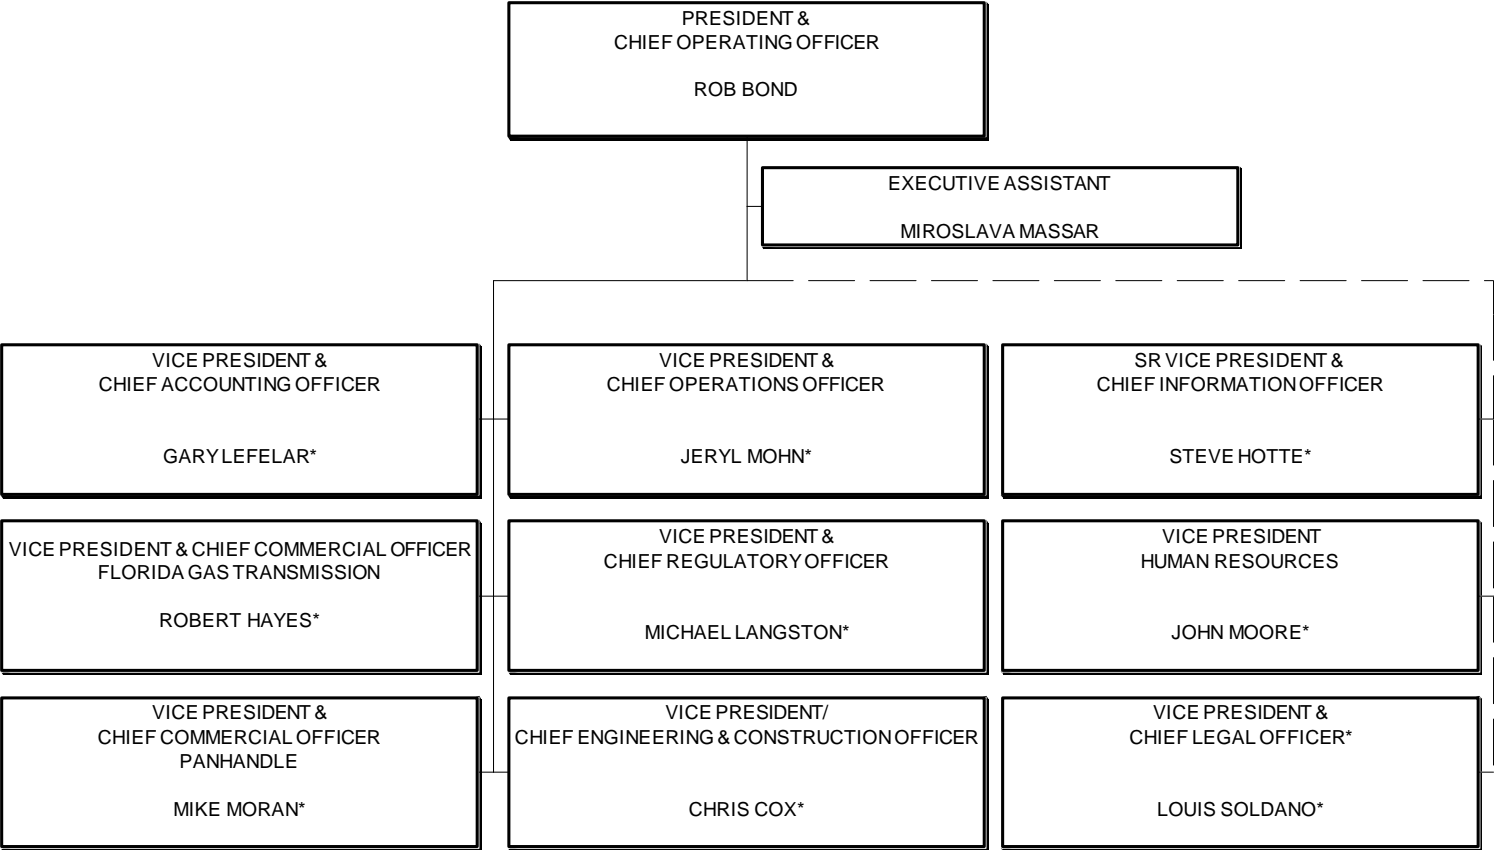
PRESIDENT &
CHIEF OPERATING OFFICER

ROB BOND

EXECUTIVE ASSISTANT

MIROSLAVA MASSAR

VICE PRESIDENT &
CHIEF ACCOUNTING OFFICER

GARY LEFELAR*

VICE PRESIDENT & CHIEF COMMERCIAL OFFICER
FLORIDA GAS TRANSMISSION

ROBERT HAYES*

VICE PRESIDENT &
CHIEF COMMERCIAL OFFICER
PANHANDLE

MIKE MORAN*

VICE PRESIDENT &
CHIEF OPERATIONS OFFICER

JERYL MOHN*

VICE PRESIDENT &
CHIEF REGULATORY OFFICER

MICHAEL LANGSTON*

VICE PRESIDENT/
CHIEF ENGINEERING & CONSTRUCTION OFFICER

CHRIS COX*

SR VICE PRESIDENT &
CHIEF INFORMATION OFFICER

STEVE HOTTE*

VICE PRESIDENT
HUMAN RESOURCES

JOHN MOORE*

VICE PRESIDENT &
CHIEF LEGAL OFFICER*

LOUIS SOLDANO*